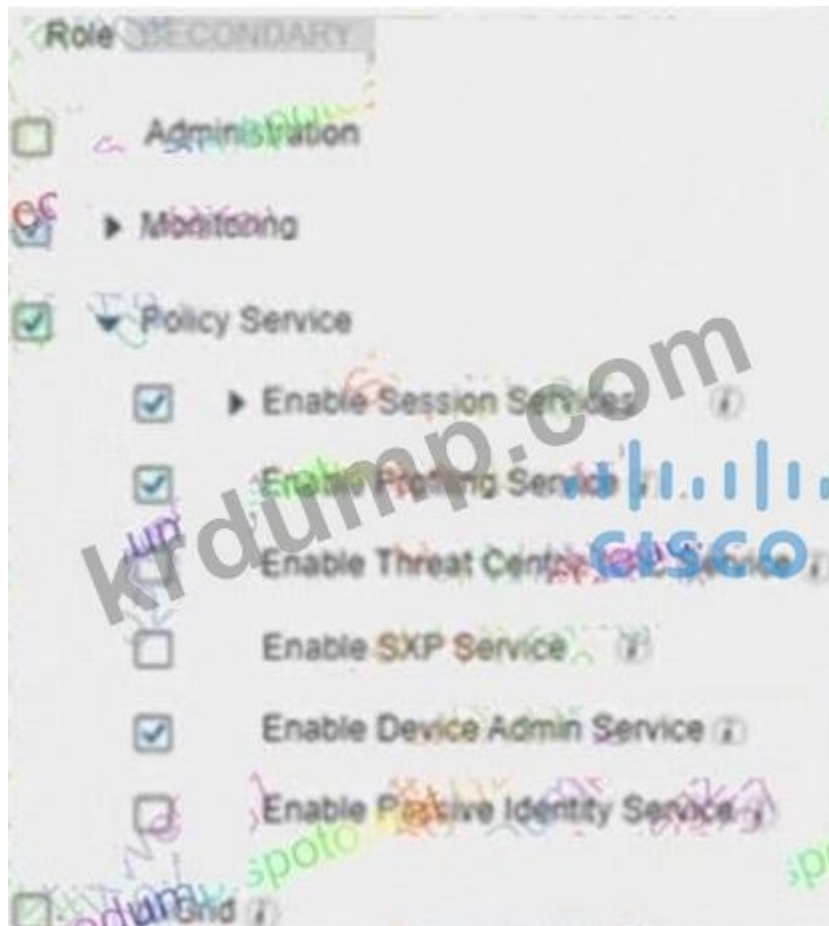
Role SECONDARY

Administration

Monitoring

Policy Service

Enable Session Services

Enable Profiling Service

Enable Threat Centric NAC Service

Enable SXP Service

Enable Device Admin Service

Enable Passive Identity Service

pxGrid

krdump.com

CISCO

spoto